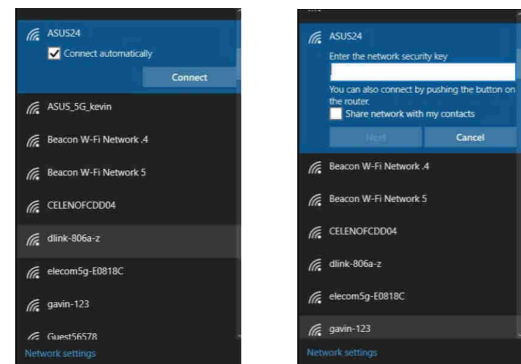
ASUS24

Connect automatically

Connect

ASUS_5G_kevin

Beacon W-Fi Network 4

Beacon W-Fi Network 5

CELENOFCDD04

dlink-806a-z

elecom5g-E0818C

gavin-123

Guest56578

Network settings

ASUS24

Enter the network security key

You can also connect by pushing the button on the router.

Share network with my contacts

Next

Cancel

Beacon W-Fi Network 4

Beacon W-Fi Network 5

CELENOFCDD04

dlink-806a-z

elecom5g-E0818C

gavin-123

Network settings